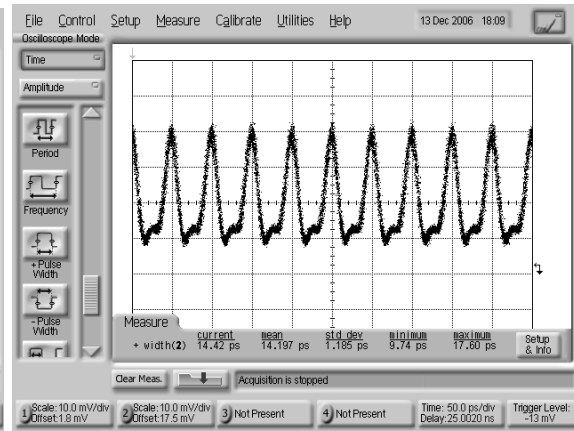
File Control Setup Measure Calibrate Utilities Help 13 Dec 2006 18:09
Oscilloscope Mode
Time
Amplitude
Period
Frequency
+ Pulse Width
- Pulse Width

Measure
| | current | mean | std dev | minimum | maximum |
|---|---|---|---|---|---|
| + width(2) | 14.42 ps | 14.197 ps | 1.185 ps | 9.74 ps | 17.60 ps |

Setup & Info

Clear Meas.
Acquisition is stopped

1 Scale: 10.0 mV/div Offset: 1.8 mV
2 Scale: 10.0 mV/div Offset: 17.5 mV
3 Not Present
4 Not Present
Time: 50.0 ps/div Delay: 25.0020 ns
Trigger Level: -13 mV